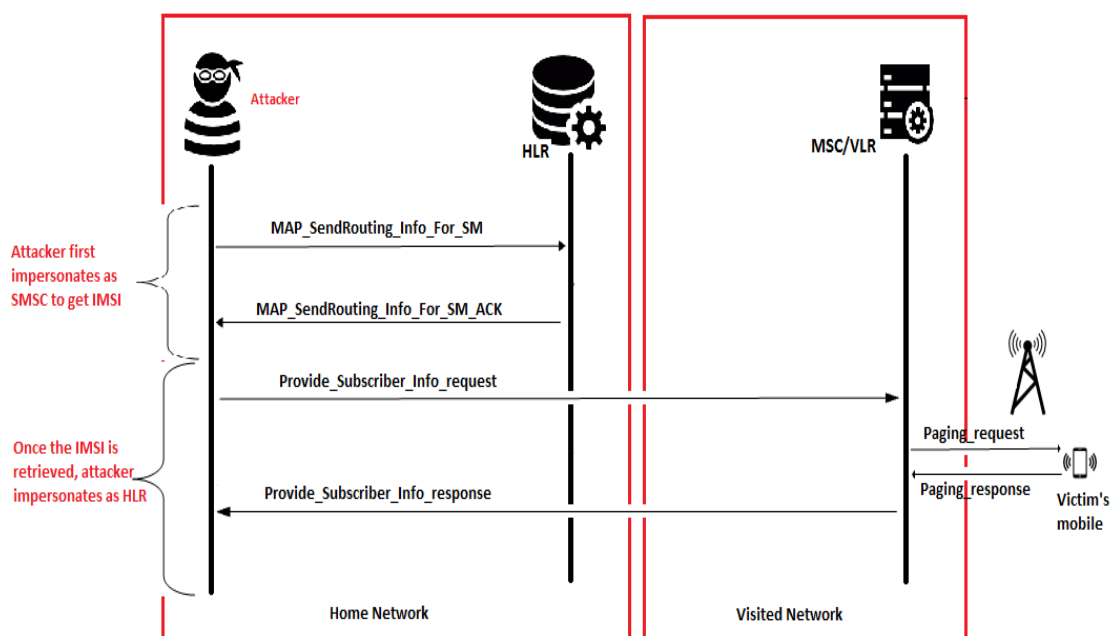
Attacker

HLR

MSC/VLR

Attacker first impersonates as SMSC to get IMSI

MAP_SendRouting_Info_For_SM

MAP_SendRouting_Info_For_SM_ACK

Provide_Subscriber_Info_request

Once the IMSI is retrieved, attacker impersonates as HLR

Paging_request

Paging_response

Provide_Subscriber_Info_response

Victim's mobile

Home Network

Visited Network